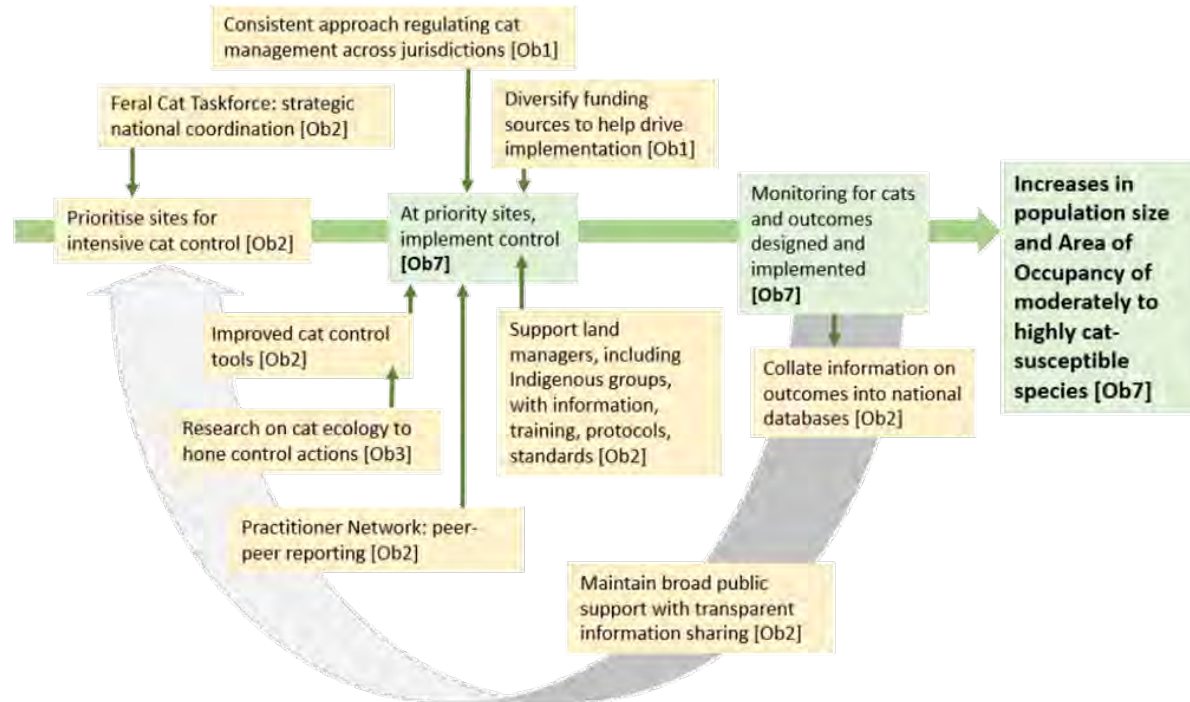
Consistent approach regulating cat management across jurisdictions [Ob1]

Feral Cat Taskforce: strategic national coordination [Ob2]

Diversify funding sources to help drive implementation [Ob1]

Prioritise sites for intensive cat control [Ob2]

At priority sites, implement control **[Ob7]**

Monitoring for cats and outcomes designed and implemented **[Ob7]**

**Increases in population size and Area of Occupancy of moderately to highly cat-susceptible species [Ob7]**

Improved cat control tools [Ob2]

Support land managers, including Indigenous groups, with information, training, protocols, standards [Ob2]

Collate information on outcomes into national databases [Ob2]

Research on cat ecology to hone control actions [Ob3]

Practitioner Network: peer-peer reporting [Ob2]

Maintain broad public support with transparent information sharing [Ob2]